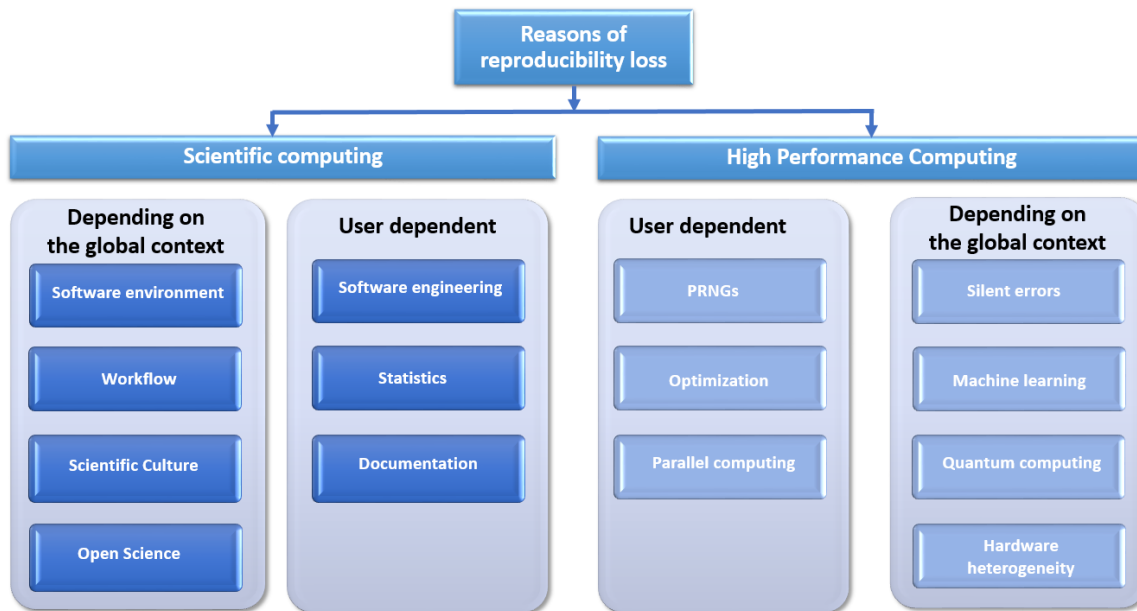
Reasons of reproducibility loss

Scientific computing

Depending on the global context

Software environment

Workflow

Scientific Culture

Open Science

User dependent

Software engineering

Statistics

Documentation

High Performance Computing

User dependent

PRNGs

Optimization

Parallel computing

Depending on the global context

Silent errors

Machine learning

Quantum computing

Hardware heterogeneity